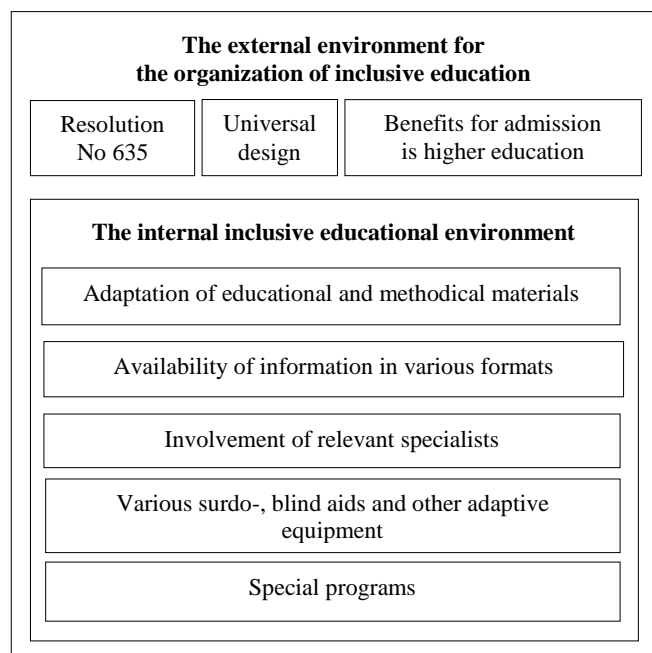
**The external environment for the organization of inclusive education**

Resolution No 635

Universal design

Benefits for admission is higher education

**The internal inclusive educational environment**

Adaptation of educational and methodical materials

Availability of information in various formats

Involvement of relevant specialists

Various surdo-, blind aids and other adaptive equipment

Special programs